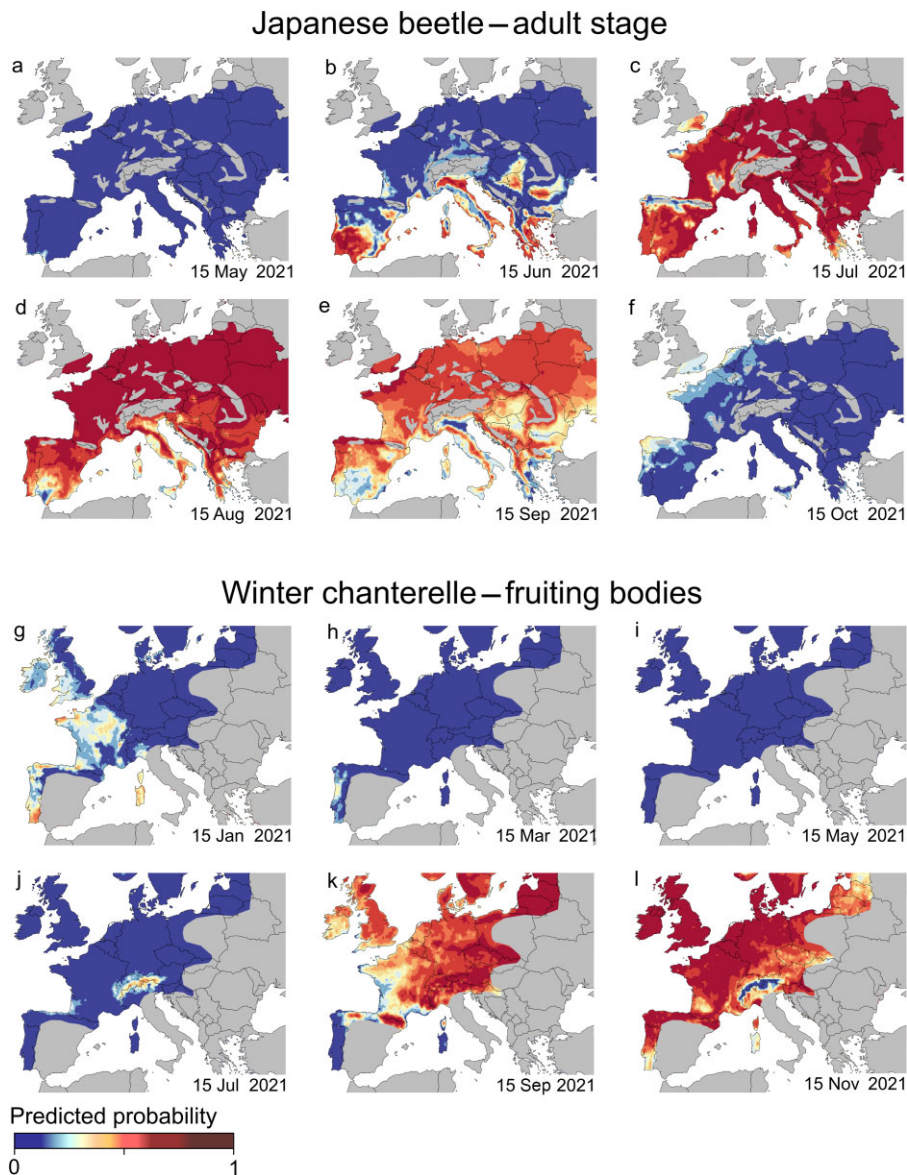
Japanese beetle – adult stage

a
15 May 2021

b
15 Jun 2021

c
15 Jul 2021

d
15 Aug 2021

e
15 Sep 2021

f
15 Oct 2021

Winter chanterelle – fruiting bodies

g
15 Jan 2021

h
15 Mar 2021

i
15 May 2021

j
15 Jul 2021

k
15 Sep 2021

l
15 Nov 2021

Predicted probability
0
1